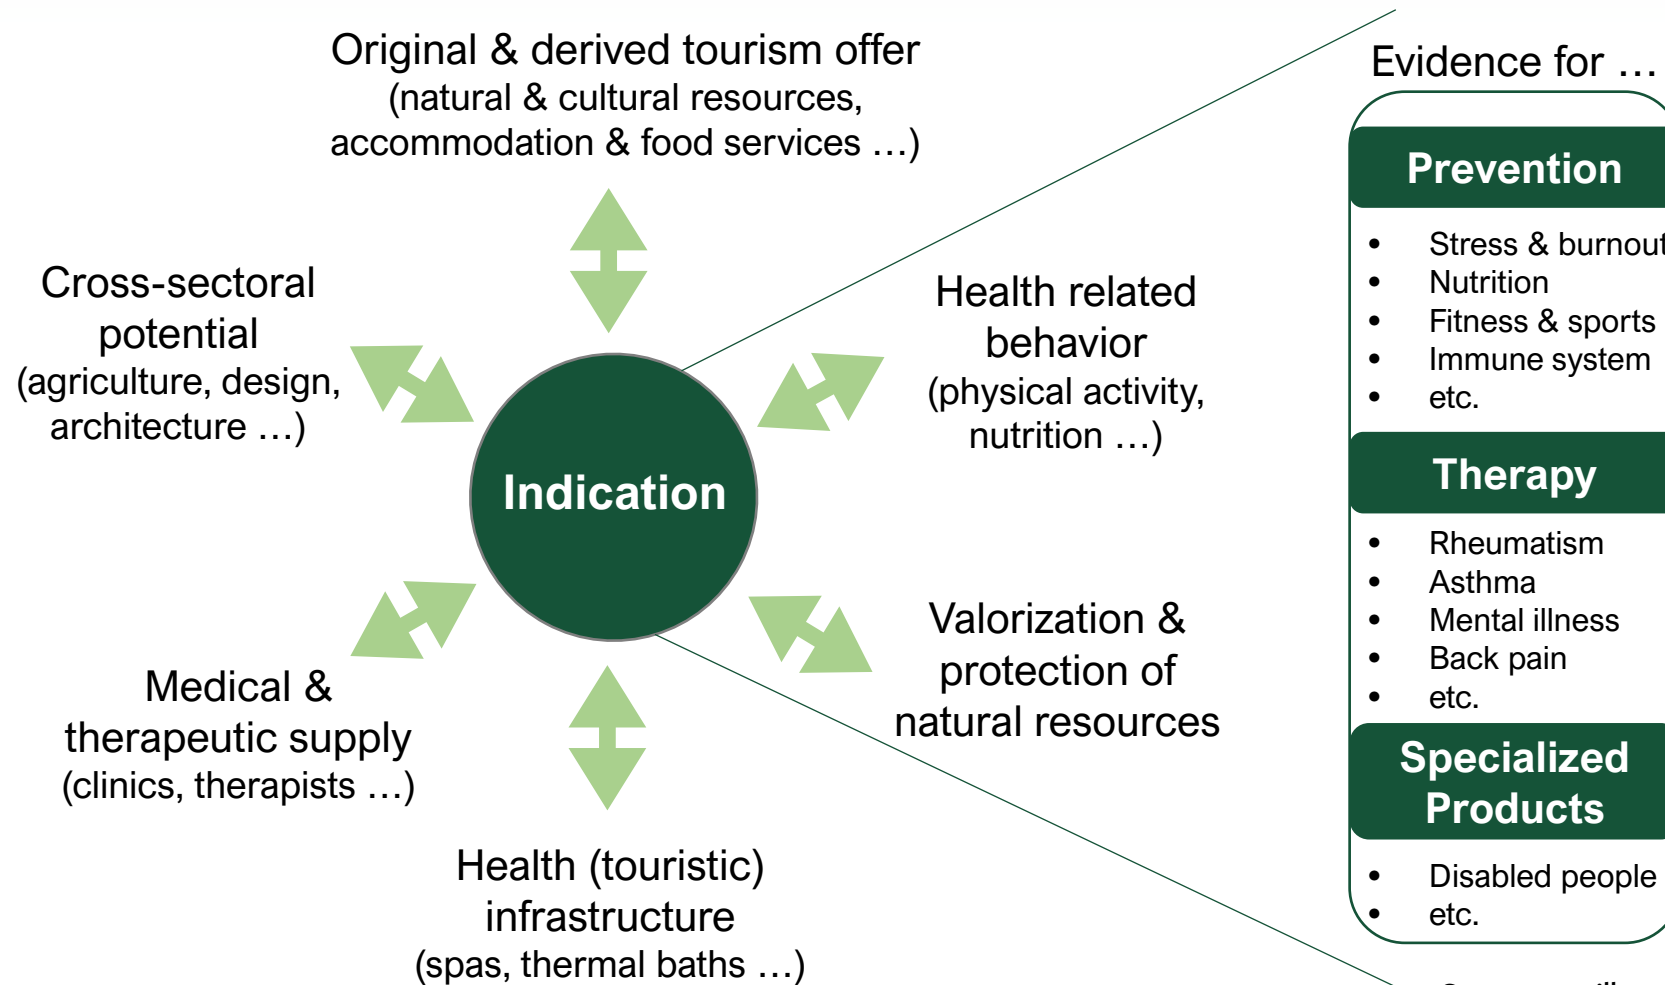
Original & derived tourism offer
(natural & cultural resources, accommodation & food services …)

Cross-sectoral potential
(agriculture, design, architecture …)

Health related behavior
(physical activity, nutrition …)

Indication

Medical & therapeutic supply
(clinics, therapists …)

Valorization & protection of natural resources

Health (touristic) infrastructure
(spas, thermal baths …)

Evidence for …

Prevention

- Stress & burnout
- Nutrition
- Fitness & sports
- Immune system
- etc.

Therapy

- Rheumatism
- Asthma
- Mental illness
- Back pain
- etc.

Specialized Products

- Disabled people
- etc.

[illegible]